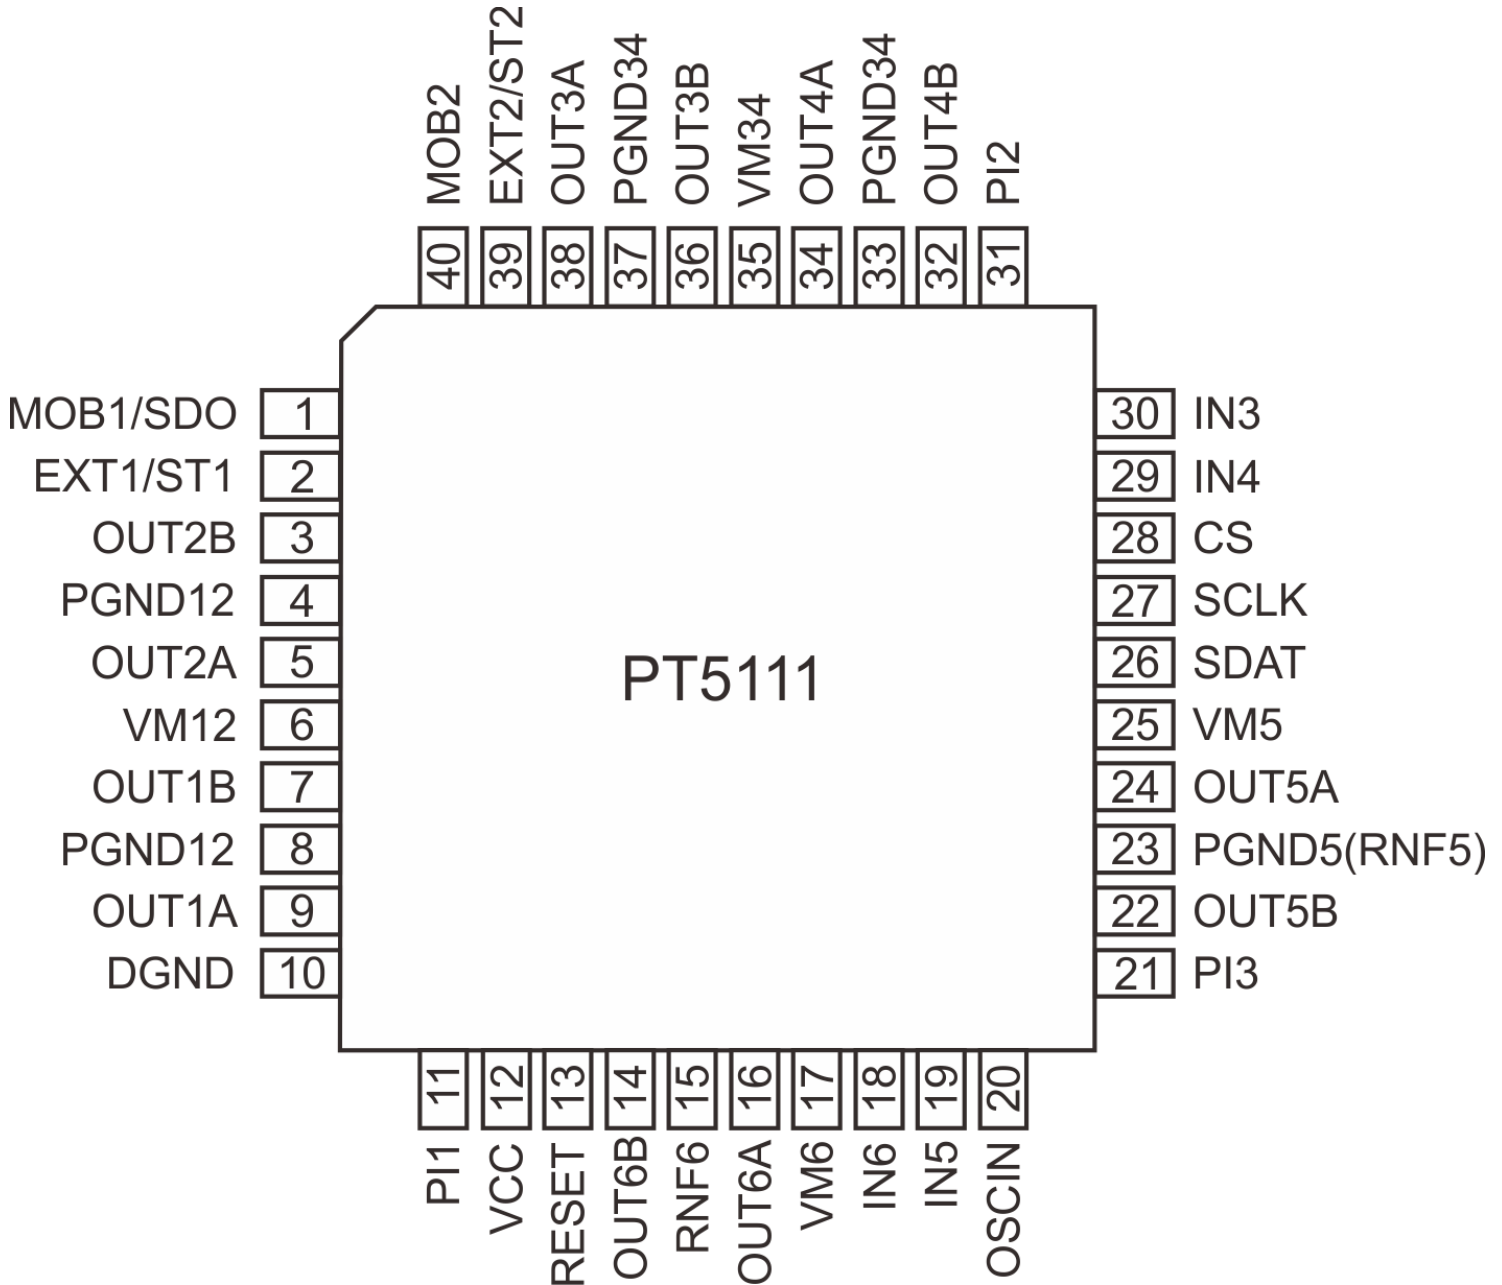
MOB2 EXT2/ST2 OUT3A PGND34 OUT3B VM34 OUT4A PGND34 OUT4B PI2

40 39 38 37 36 35 34 33 32 31

MOB1/SDO 1
EXT1/ST1 2
OUT2B 3
PGND12 4
OUT2A 5
VM12 6
OUT1B 7
PGND12 8
OUT1A 9
DGND 10

PT5111

30 IN3
29 IN4
28 CS
27 SCLK
26 SDAT
25 VM5
24 OUT5A
23 PGND5(RNF5)
22 OUT5B
21 PI3

11 12 13 14 15 16 17 18 19 20

PI1 VCC RESET OUT6B RNF6 OUT6A VM6 IN6 IN5 OSCIN